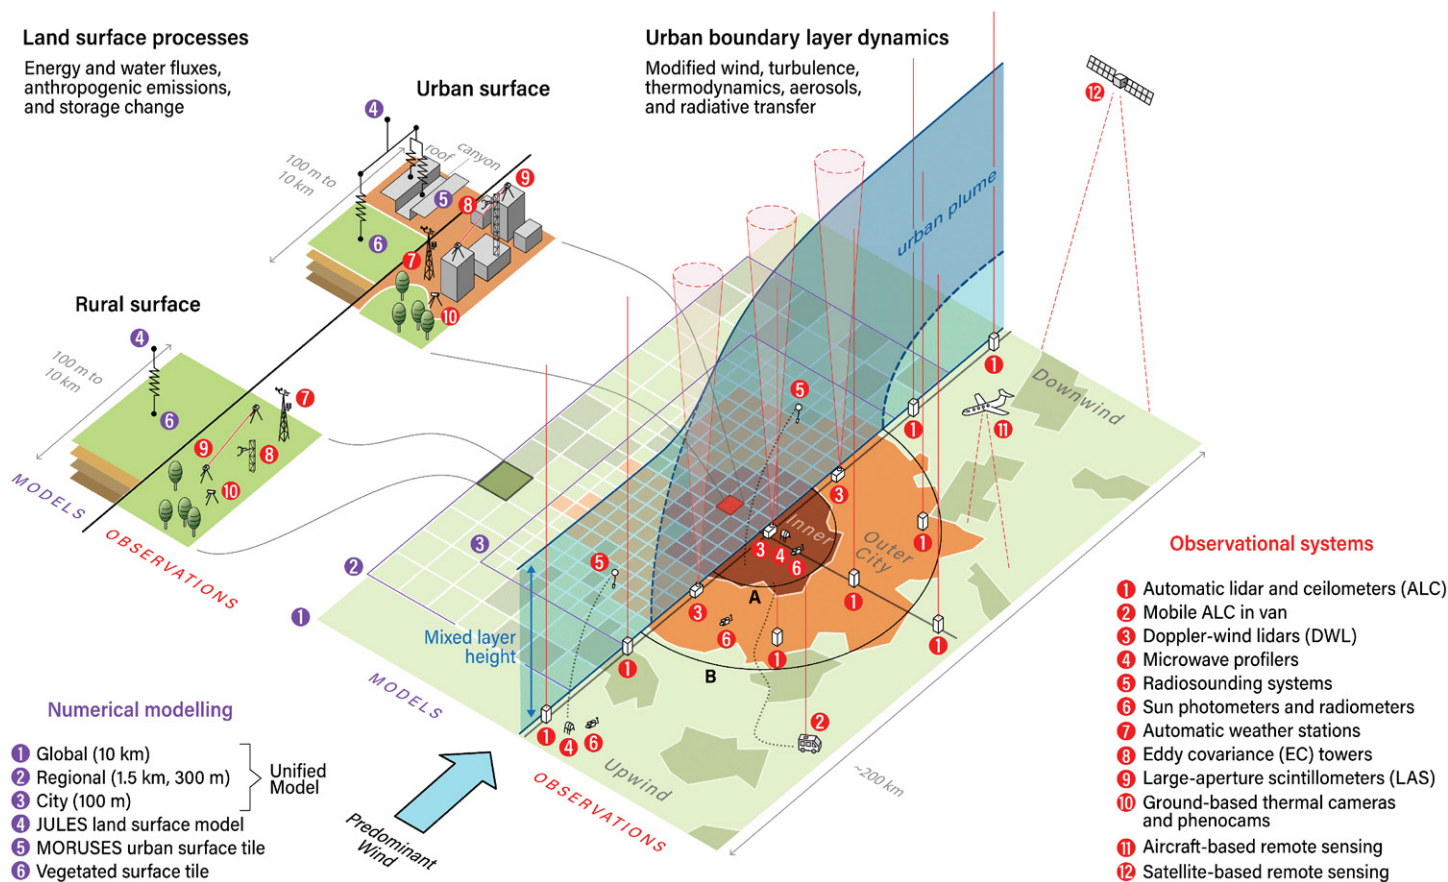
Land surface processes
Energy and water fluxes, anthropogenic emissions, and storage change

Urban surface

Urban boundary layer dynamics
Modified wind, turbulence, thermodynamics, aerosols, and radiative transfer

4
100 m to 10 km
roof
canyon
5
6
8
9
7
10

Rural surface
4
100 m to 10 km
6
7
9
8
10

MODELS
OBSERVATIONS

12
urban plume
Downwind
11
5
1
1
1
3
Inner
Outer City
3
4
6
1
1
3
6
1
A
B
3
2
5
1
Mixed layer height
1
4
6
2
MODELS
OBSERVATIONS
Upwind
~200 km
Predominant Wind

Numerical modelling
1 Global (10 km)
2 Regional (1.5 km, 300 m)
3 City (100 m)
Unified Model
4 JULES land surface model
5 MORUSES urban surface tile
6 Vegetated surface tile

Observational systems
1 Automatic lidar and ceilometers (ALC)
2 Mobile ALC in van
3 Doppler-wind lidars (DWL)
4 Microwave profilers
5 Radiosounding systems
6 Sun photometers and radiometers
7 Automatic weather stations
8 Eddy covariance (EC) towers
9 Large-aperture scintillometers (LAS)
10 Ground-based thermal cameras and phenocams
11 Aircraft-based remote sensing
12 Satellite-based remote sensing